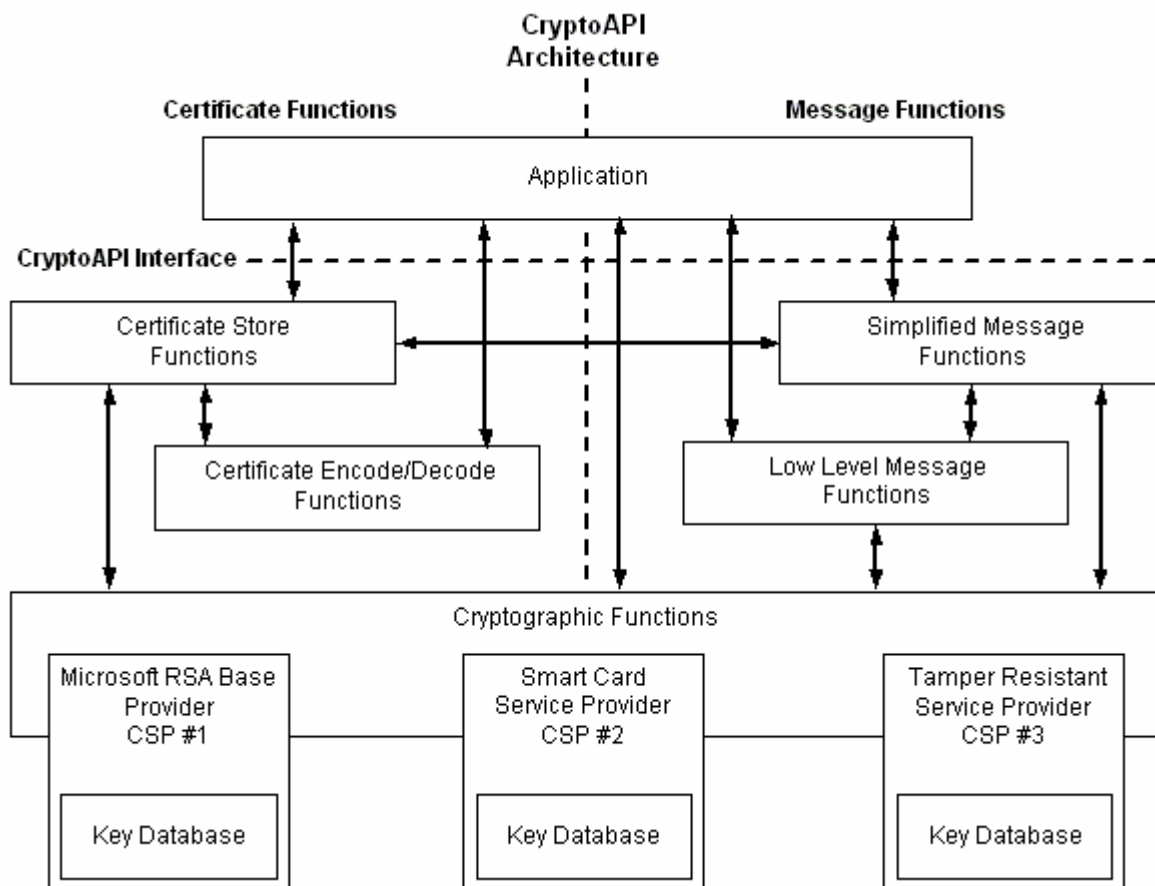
CryptoAPI Architecture

Certificate Functions

Message Functions

Application

CryptoAPI Interface

Certificate Store Functions

Simplified Message Functions

Certificate Encode/Decode Functions

Low Level Message Functions

Cryptographic Functions

Microsoft RSA Base Provider CSP #1

Key Database

Smart Card Service Provider CSP #2

Key Database

Tamper Resistant Service Provider CSP #3

Key Database